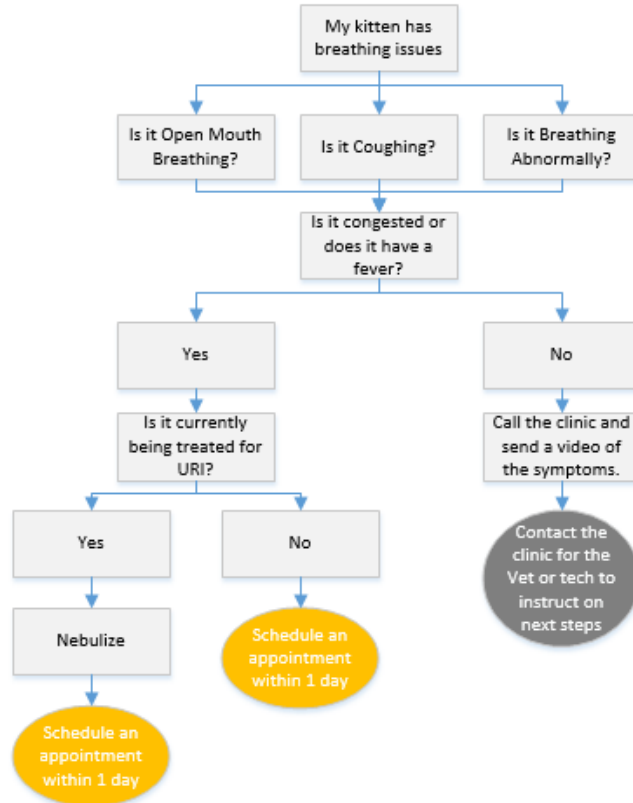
My kitten has breathing issues

Is it Open Mouth Breathing?

Is it Coughing?

Is it Breathing Abnormally?

Is it congested or does it have a fever?

Yes

No

Is it currently being treated for URI?

Call the clinic and send a video of the symptoms.

Yes

No

Contact the clinic for the Vet or tech to instruct on next steps

Nebulize

Schedule an appointment within 1 day

Schedule an appointment within 1 day